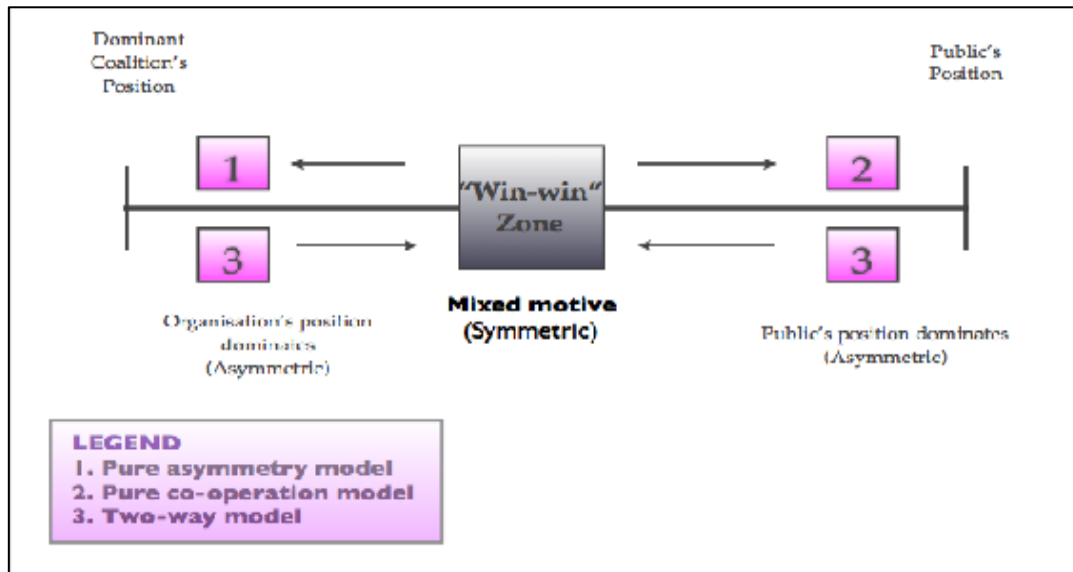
Dominant Coalition's Position

Public's Position

1

"Win-win" Zone

2

3

3

Organisation's position dominates (Asymmetric)

Mixed motive (Symmetric)

Public's position dominates (Asymmetric)

LEGEND
1. Pure asymmetry model
2. Pure co-operation model
3. Two-way model